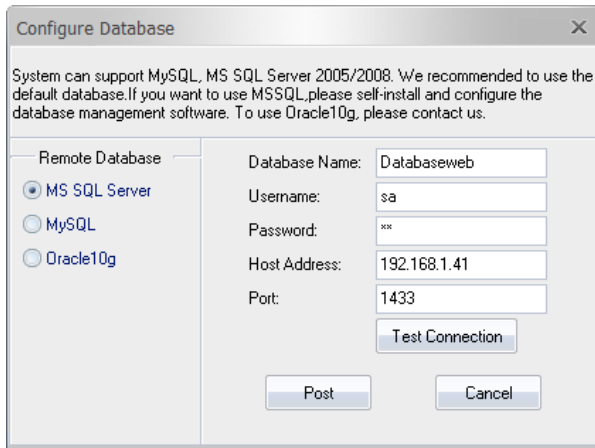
Configure Database

×

System can support MySQL, MS SQL Server 2005/2008. We recommended to use the default database.If you want to use MSSQL,please self-install and configure the database management software. To use Oracle10g, please contact us.

Remote Database

MS SQL Server

MySQL

Oracle10g

Database Name: Databaseweb

Username: sa

Password: **

Host Address: 192.168.1.41

Port: 1433

Test Connection

Post

Cancel